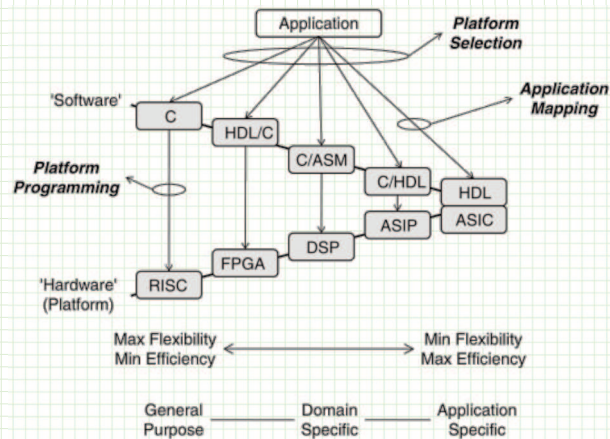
Application

Platform Selection

Application Mapping

'Software'

C

HDL/C

C/ASM

C/HDL

HDL

Platform Programming

ASIP

ASIC

DSP

FPGA

'Hardware' (Platform)

RISC

Max Flexibility
Min Efficiency

Min Flexibility
Max Efficiency

General Purpose

Domain Specific

Application Specific